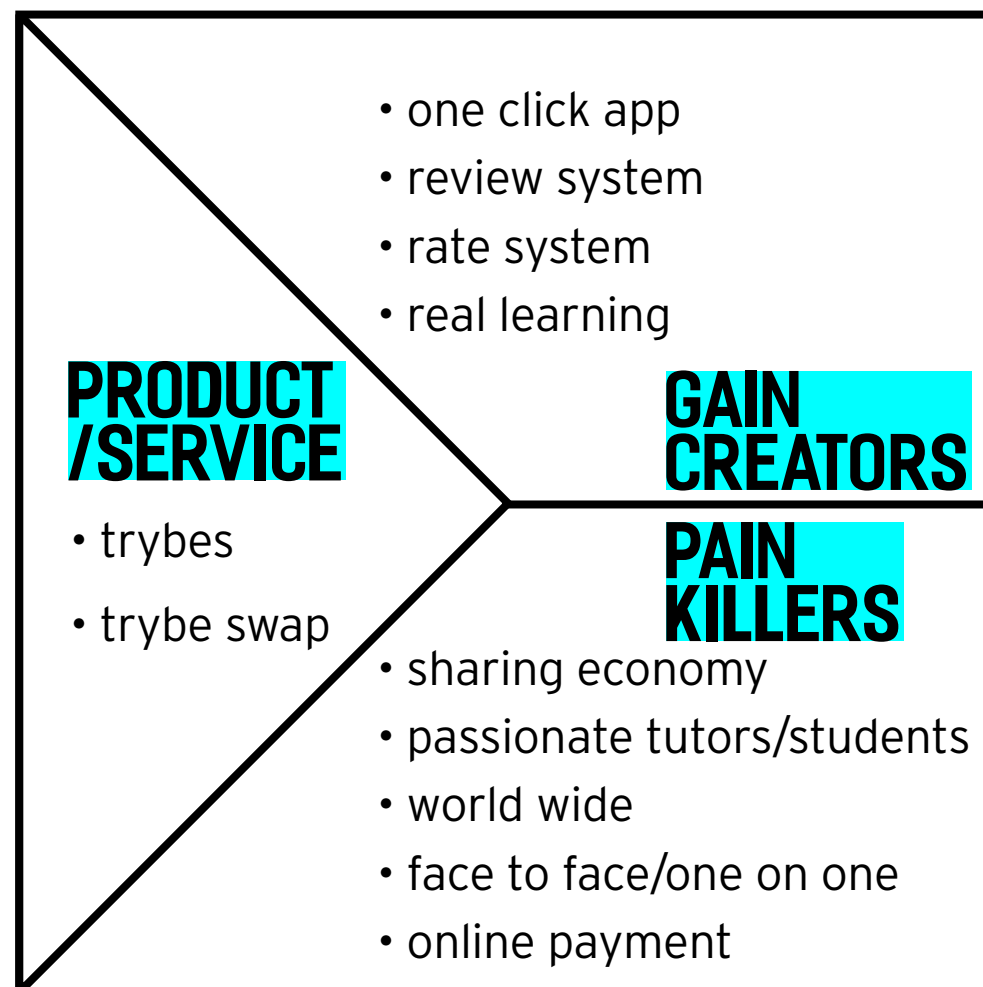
• one click app
• review system
• rate system
• real learning

PRODUCT /SERVICE

• trybes
• trybe swap

GAIN CREATORS

PAIN KILLERS

• sharing economy
• passionate tutors/students
• world wide
• face to face/one on one
• online payment